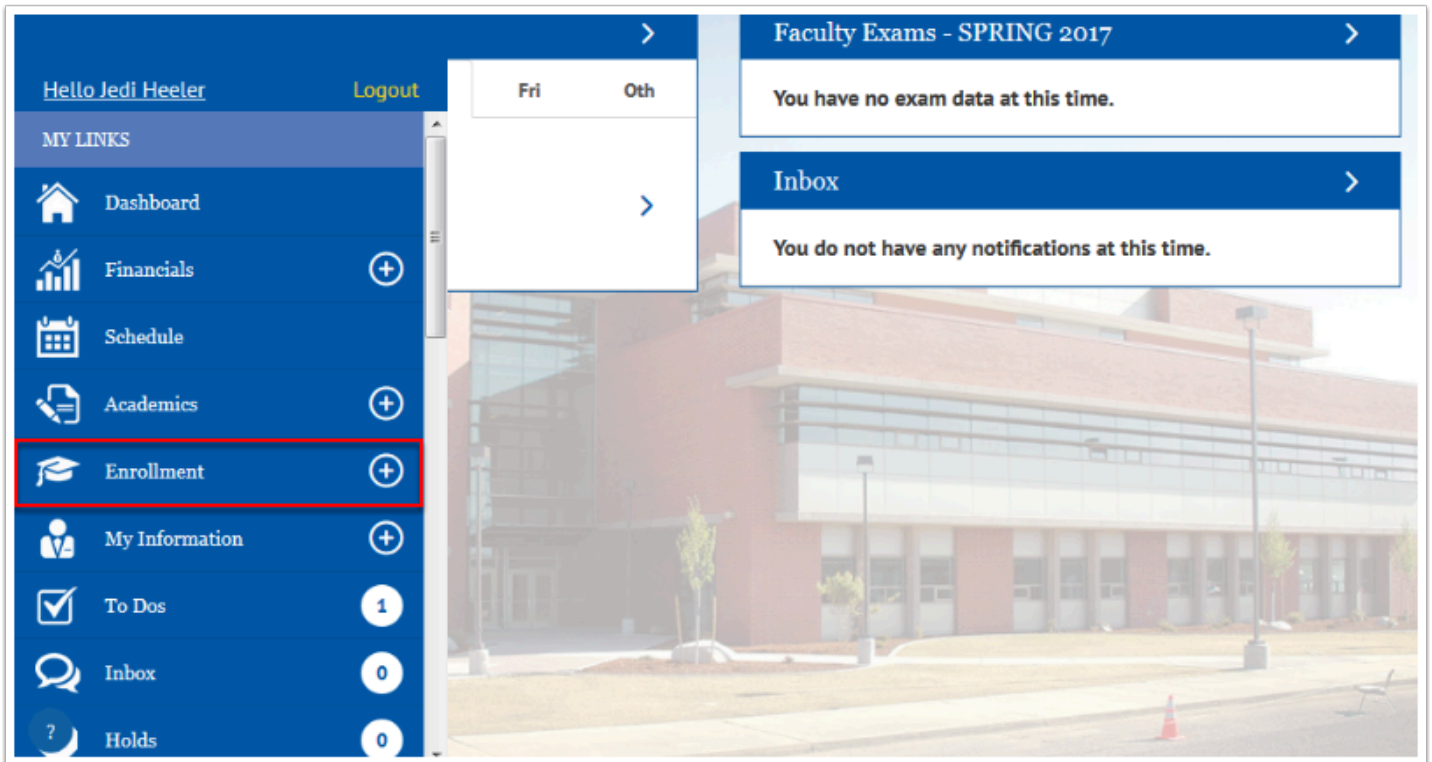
Hello Jedi Heeler Logout

MY LINKS

Dashboard

Financials

Schedule

Academics

Enrollment

My Information

To Dos 1

Inbox 0

?

Holds 0

Fri Oth

Faculty Exams - SPRING 2017

You have no exam data at this time.

Inbox

You do not have any notifications at this time.